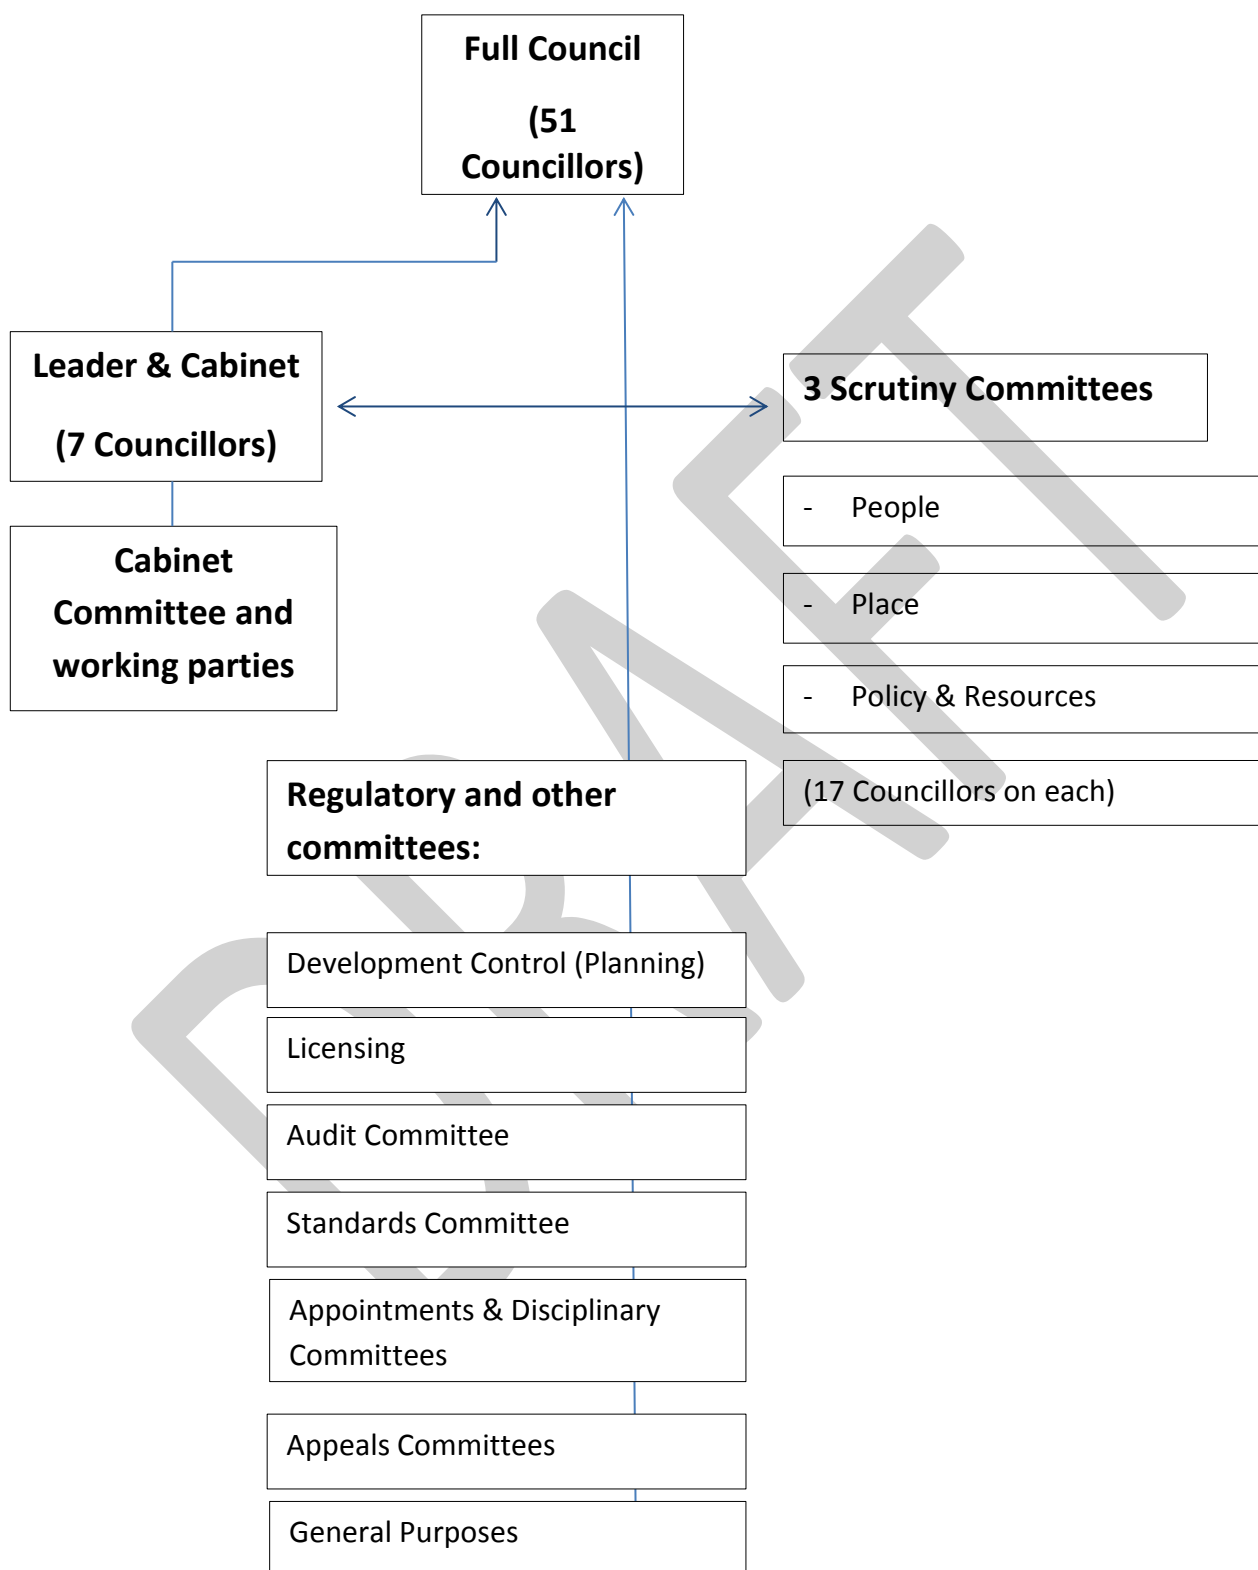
Full Council

(51 Councillors)

Leader & Cabinet

(7 Councillors)

Cabinet Committee and working parties

3 Scrutiny Committees

- People

- Place

- Policy & Resources

(17 Councillors on each)

Regulatory and other committees:

Development Control (Planning)

Licensing

Audit Committee

Standards Committee

Appointments & Disciplinary Committees

Appeals Committees

General Purposes

DRAFT